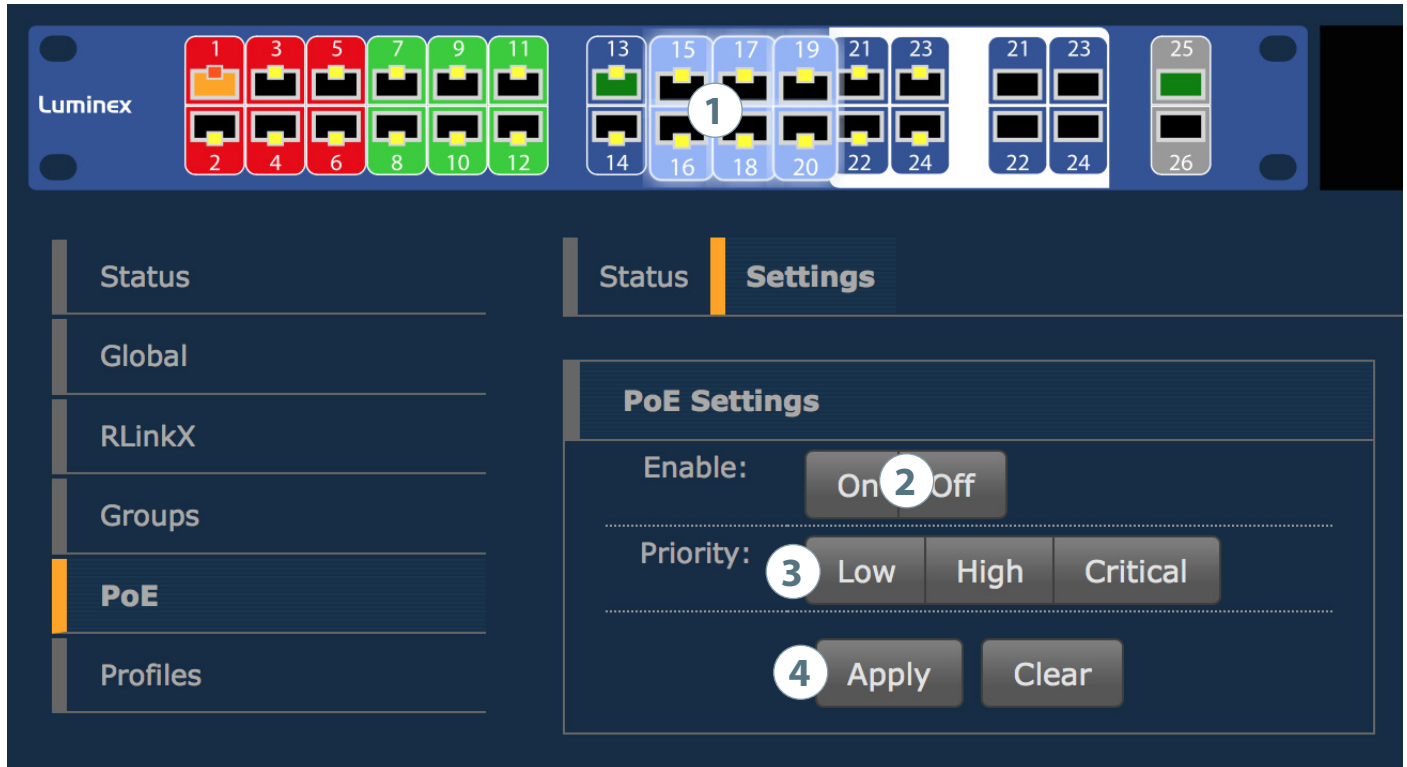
Luminex

1 3 5 7 9 11 13 15 17 19 21 23 21 23 25

2 4 6 8 10 12 14 16 18 20 22 24 22 24 26

1

Status

Global

RLinkX

Groups

PoE

Profiles

Status

Settings

PoE Settings

Enable:

On 2 Off

Priority:

3 Low High Critical

4 Apply Clear